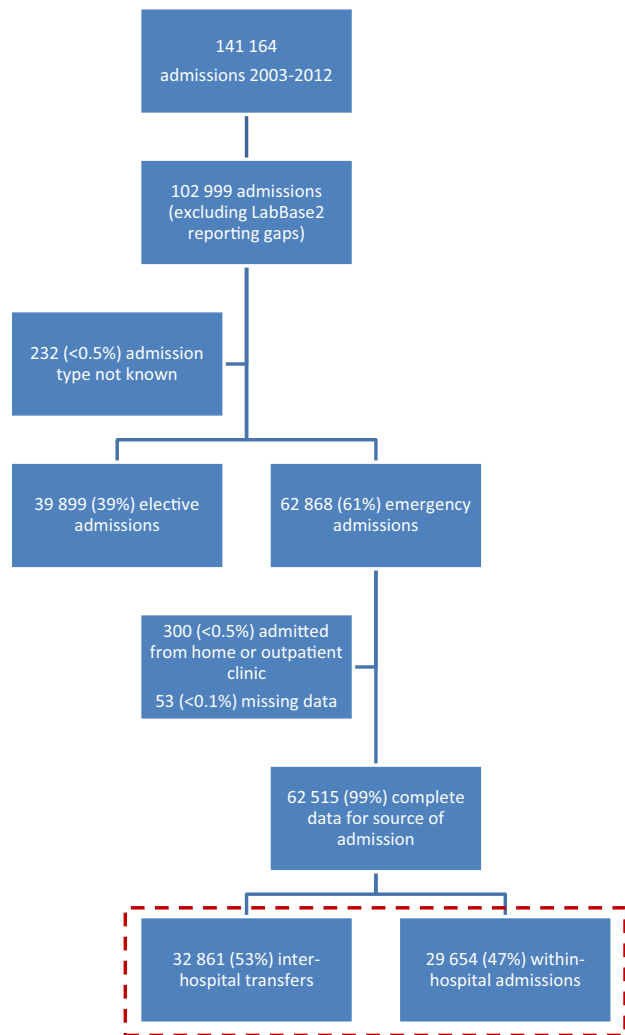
141 164
admissions 2003-2012

102 999 admissions (excluding LabBase2 reporting gaps)

232 (<0.5%) admission type not known

39 899 (39%) elective admissions

62 868 (61%) emergency admissions

300 (<0.5%) admitted from home or outpatient clinic
53 (<0.1%) missing data

62 515 (99%) complete data for source of admission

32 861 (53%) inter-hospital transfers

29 654 (47%) within-hospital admissions